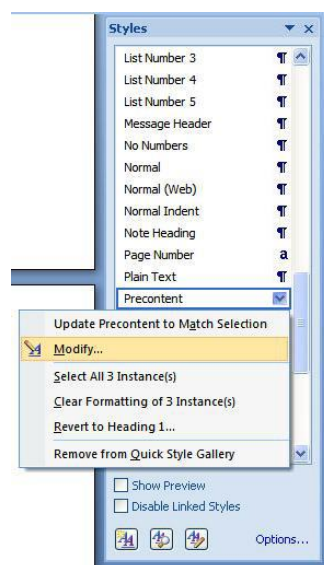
Styles

List Number 3 ¶
List Number 4 ¶
List Number 5 ¶
Message Header ¶
No Numbers ¶
Normal ¶
Normal (Web) ¶
Normal Indent ¶
Note Heading ¶
Page Number a
Plain Text ¶
Precontent

Update Precontent to Match Selection
Modify...
Select All 3 Instance(s)
Clear Formatting of 3 Instance(s)
Revert to Heading 1...
Remove from Quick Style Gallery

Show Preview
Disable Linked Styles

Options...